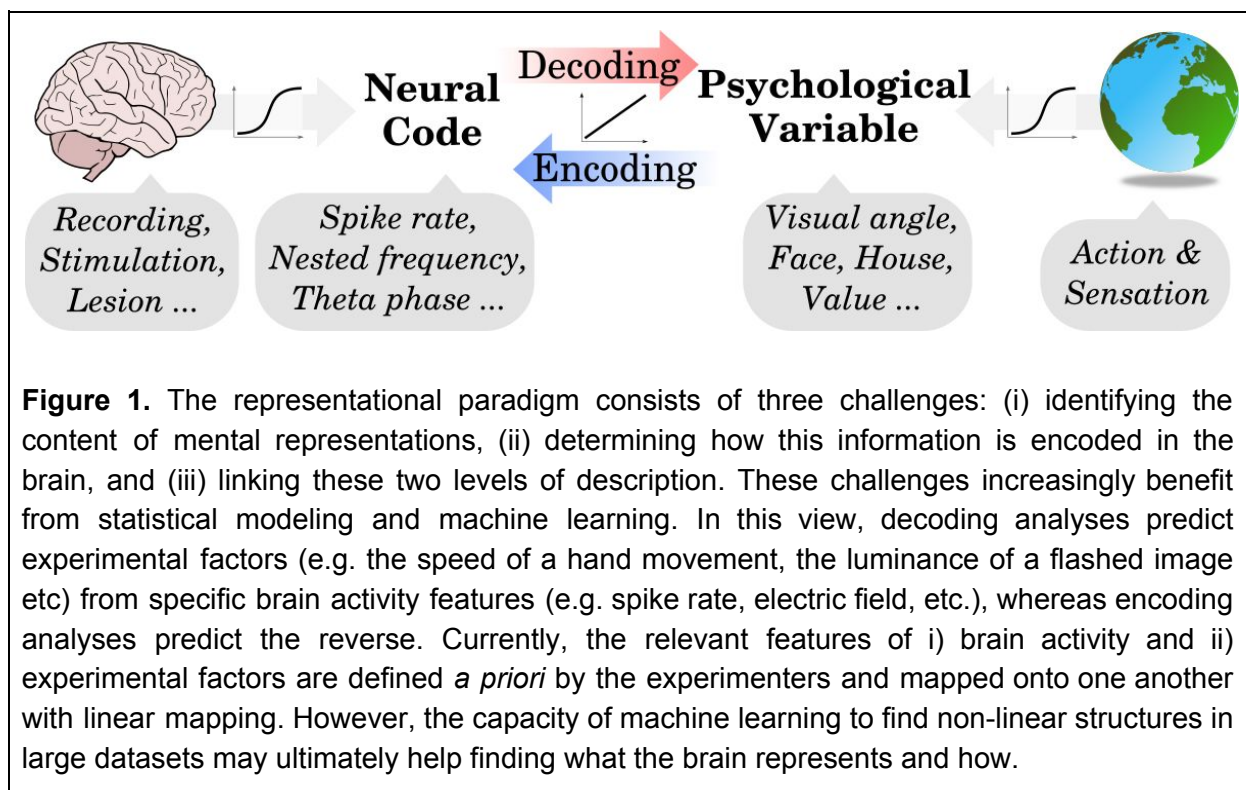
Neural Code

Decoding

Encoding

Psychological Variable

Recording, Stimulation, Lesion ...

Spike rate, Nested frequency, Theta phase ...

Visual angle, Face, House, Value ...

Action & Sensation

**Figure 1.** The representational paradigm consists of three challenges: (i) identifying the content of mental representations, (ii) determining how this information is encoded in the brain, and (iii) linking these two levels of description. These challenges increasingly benefit from statistical modeling and machine learning. In this view, decoding analyses predict experimental factors (e.g. the speed of a hand movement, the luminance of a flashed image etc) from specific brain activity features (e.g. spike rate, electric field, etc.), whereas encoding analyses predict the reverse. Currently, the relevant features of i) brain activity and ii) experimental factors are defined *a priori* by the experimenters and mapped onto one another with linear mapping. However, the capacity of machine learning to find non-linear structures in large datasets may ultimately help finding what the brain represents and how.